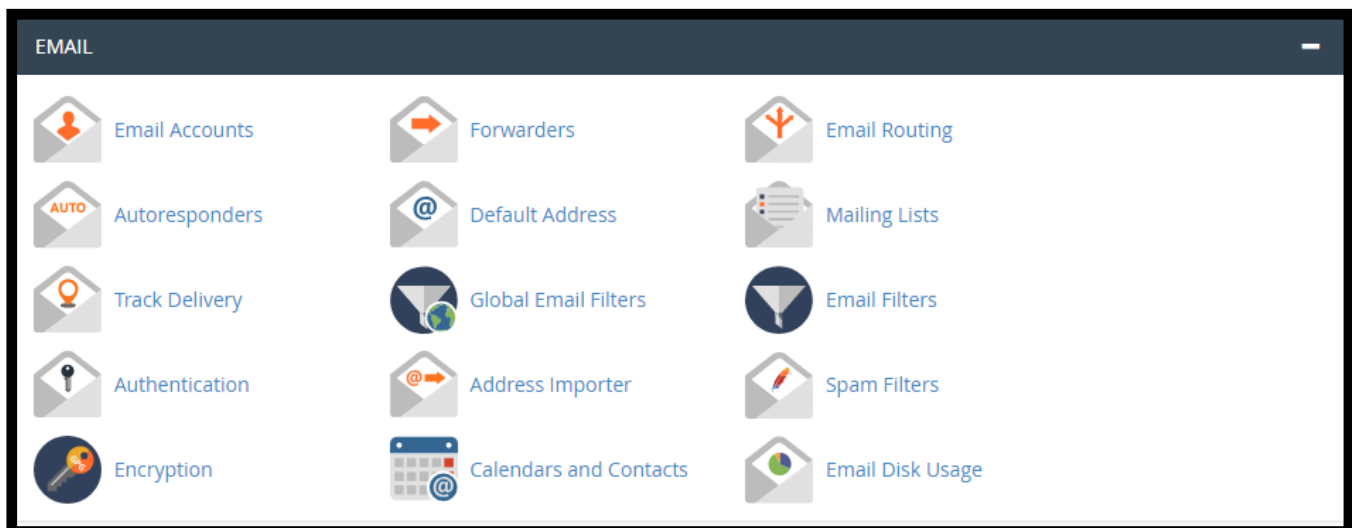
EMAIL

Email Accounts
Forwarders
Email Routing
AUTO
Autoresponders
@
Default Address
Mailing Lists
Track Delivery
Global Email Filters
Email Filters
Authentication
@
Address Importer
Spam Filters
Encryption
@
Calendars and Contacts
Email Disk Usage